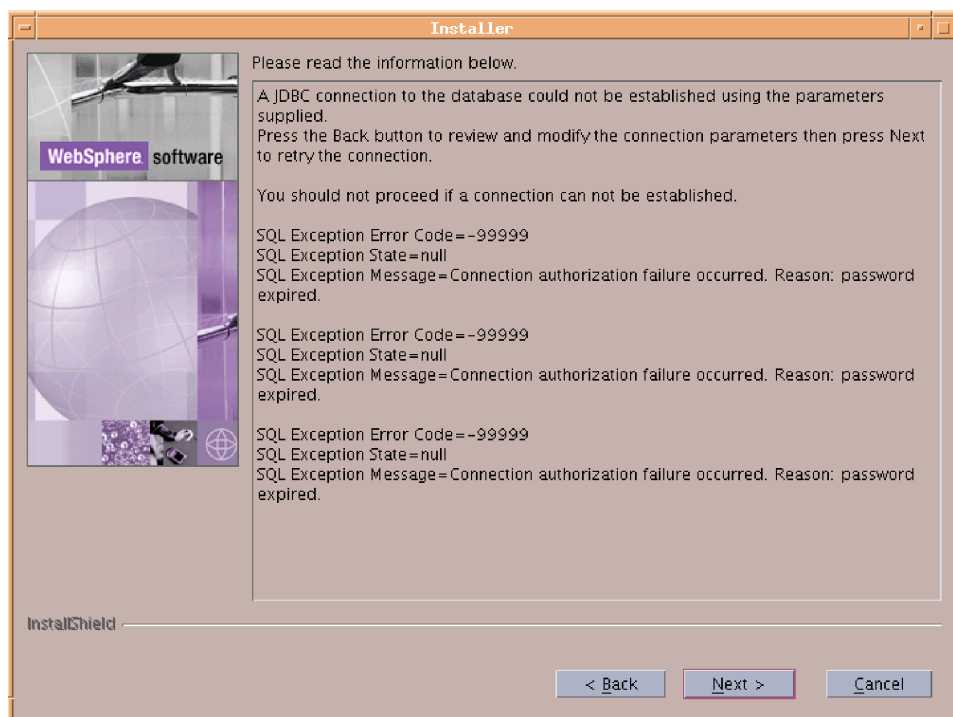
Installer

WebSphere software

Please read the information below.

A JDBC connection to the database could not be established using the parameters supplied.
Press the Back button to review and modify the connection parameters then press Next to retry the connection.

You should not proceed if a connection can not be established.

SQL Exception Error Code=-99999
SQL Exception State=null
SQL Exception Message=Connection authorization failure occurred. Reason: password expired.

SQL Exception Error Code=-99999
SQL Exception State=null
SQL Exception Message=Connection authorization failure occurred. Reason: password expired.

SQL Exception Error Code=-99999
SQL Exception State=null
SQL Exception Message=Connection authorization failure occurred. Reason: password expired.

InstallShield

< Back

Next >

Cancel